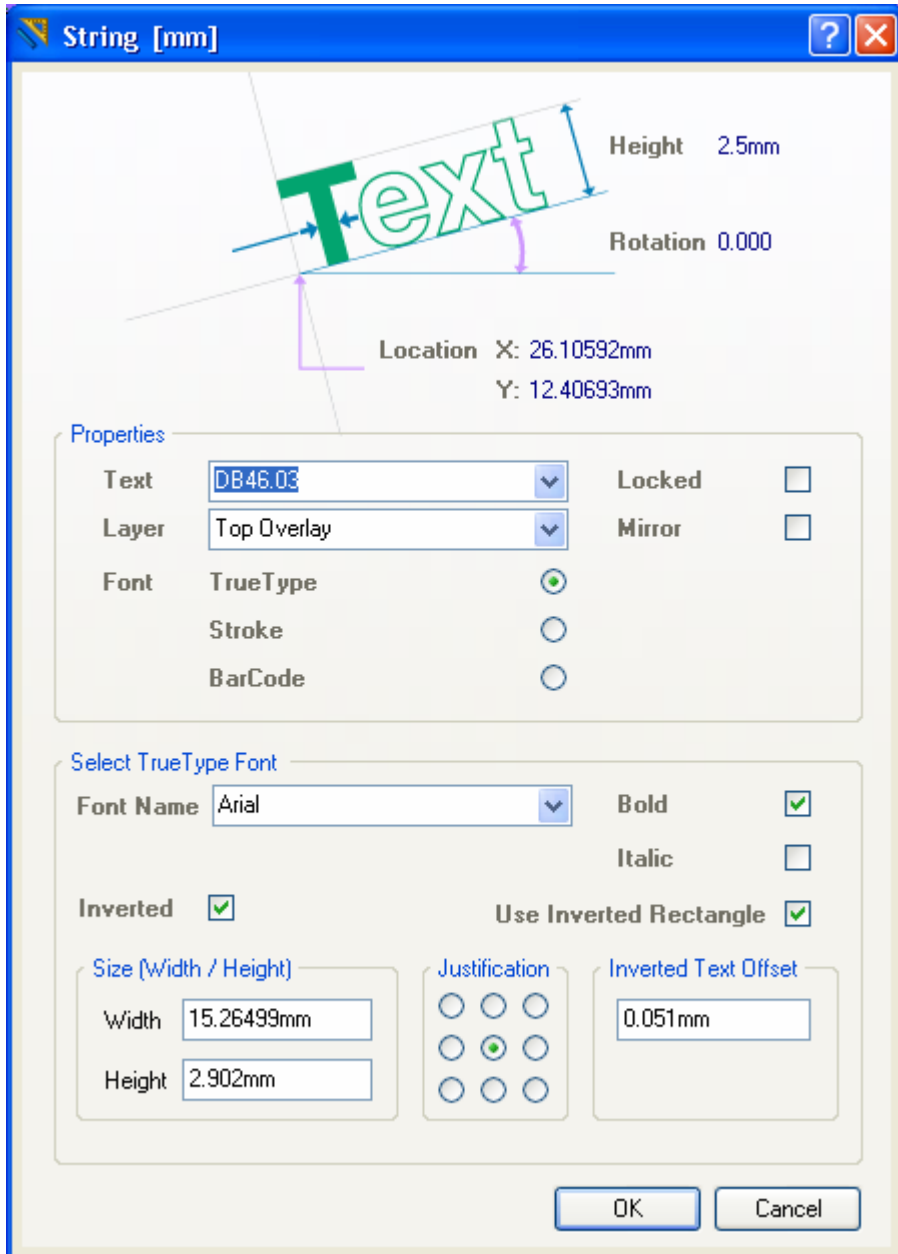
String [mm]

Text

Height 2.5mm

Rotation 0.000

Location X: 26.10592mm
Y: 12.40693mm

Properties

Text DB46.03

Locked

Layer Top Overlay

Mirror

Font TrueType
Stroke
BarCode

Select TrueType Font

Font Name Arial

Bold

Italic

Inverted

Use Inverted Rectangle

Size (Width / Height)

Width 15.26499mm

Height 2.902mm

Justification

Inverted Text Offset

0.051mm

OK

Cancel